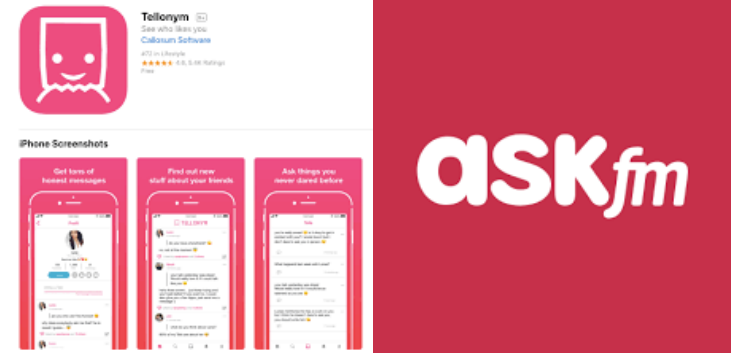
Tellonym 4+
See who likes you
Callonum Software
#70 in Lifestyle
★★★★★ 4.6, 5.9K Ratings
Free

iPhone Screenshots

Get tons of honest messages

Find out new stuff about your friends

Ask things you never dared before

TELLONYM

askfm